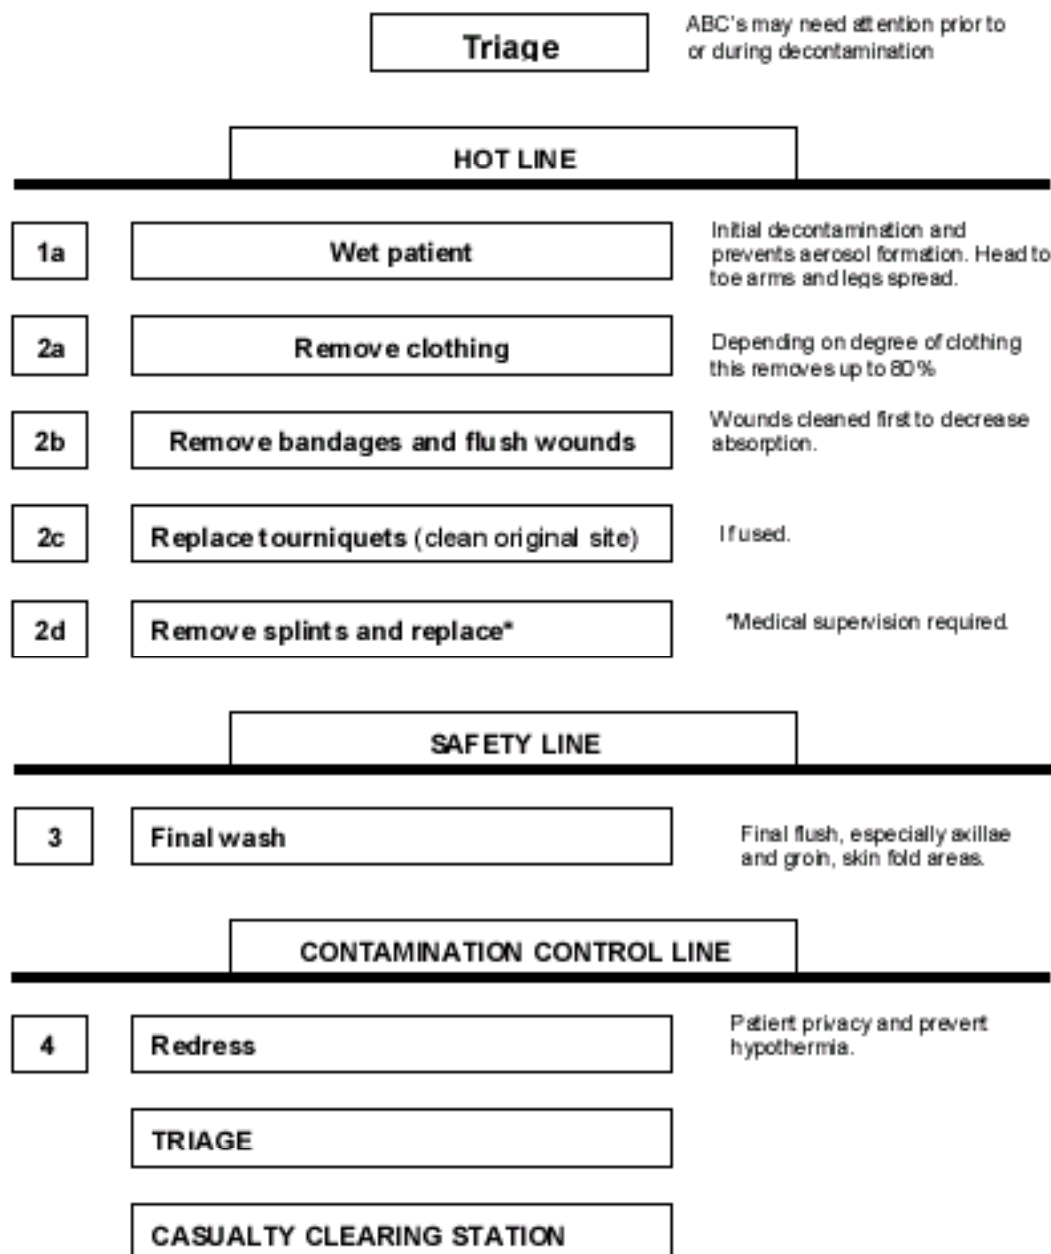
Triage

ABC's may need attention prior to or during decontamination

HOT LINE

1a

Wet patient

Initial decontamination and prevents aerosol formation. Head to toe arms and legs spread.

2a

Remove clothing

Depending on degree of clothing this removes up to 80%

2b

Remove bandages and flush wounds

Wounds cleaned first to decrease absorption.

2c

Replace tourniquets (clean original site)

If used.

2d

Remove splints and replace*

*Medical supervision required.

SAFETY LINE

3

Final wash

Final flush, especially axillae and groin, skin fold areas.

CONTAMINATION CONTROL LINE

4

Redress

Patient privacy and prevent hypothermia.

TRIAGE

CASUALTY CLEARING STATION